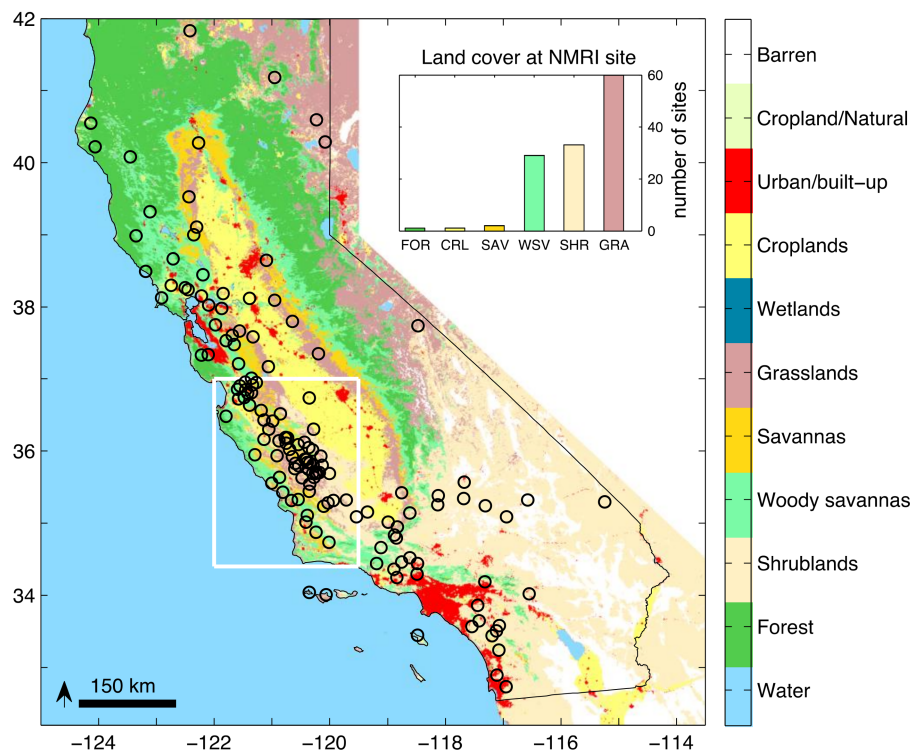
42

40

38

36

34

−124 −122 −120 −118 −116 −114

Land cover at NMRI site

| FOR | CRL | SAV | WSV | SHR | GRA |
|---|---|---|---|---|---|

number of sites

0 20 40 60

150 km

Barren

Cropland/Natural

Urban/built-up

Croplands

Wetlands

Grasslands

Savannas

Woody savannas

Shrublands

Forest

Water